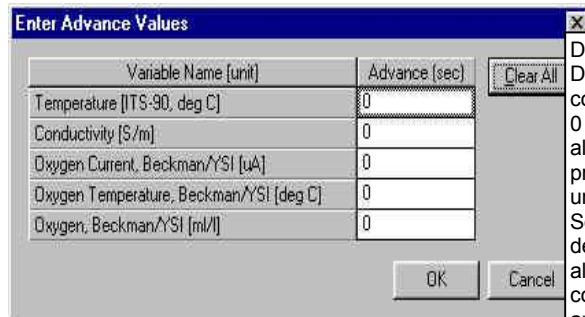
Enter Advance Values

| Variable Name [unit] | Advance (sec) |
|---|---|
| Temperature [ITS-90, deg C] | 0 |
| Conductivity [S/m] | 0 |
| Oxygen Current, Beckman/YSI [uA] | 0 |
| Oxygen Temperature, Beckman/YSI [deg C] | 0 |
| Oxygen, Beckman/YSI [ml/l] | 0 |

Clear All

OK

Cancel

D
D
co
0
al
pr
ur
S
de
al
co
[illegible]